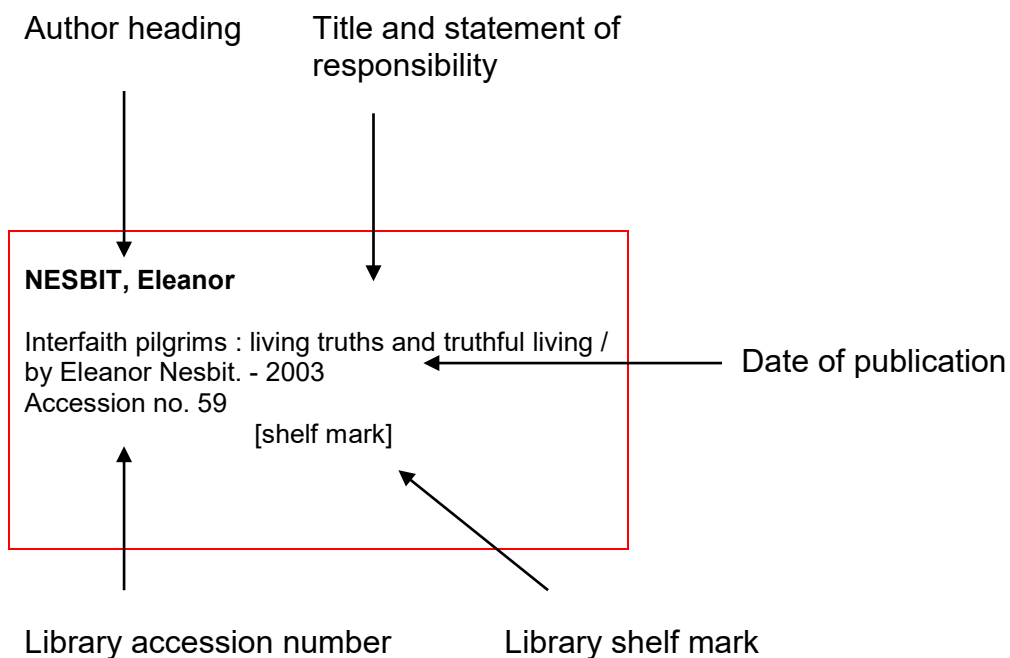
Author heading

Title and statement of responsibility

NESBIT, Eleanor

Interfaith pilgrims : living truths and truthful living / by Eleanor Nesbit. - 2003
Accession no. 59
[shelf mark]

Date of publication

Library accession number

Library shelf mark